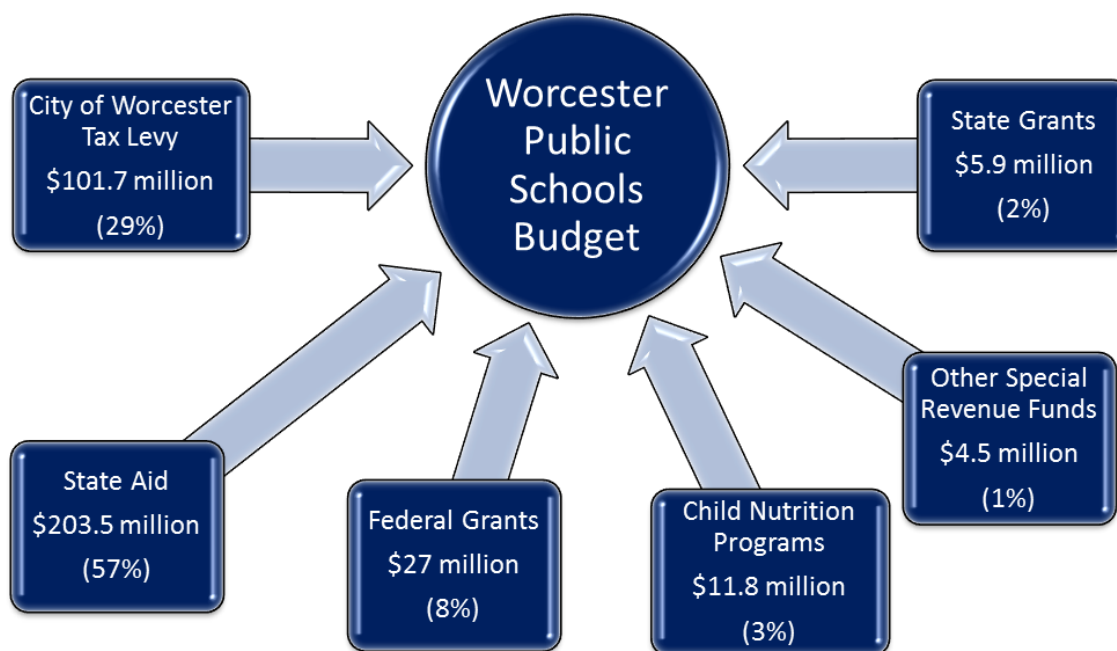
Worcester Public Schools Budget

City of Worcester Tax Levy
\$101.7 million
(29%)

State Grants
\$5.9 million
(2%)

State Aid
\$203.5 million
(57%)

Federal Grants
\$27 million
(8%)

Child Nutrition Programs
\$11.8 million
(3%)

Other Special Revenue Funds
\$4.5 million
(1%)